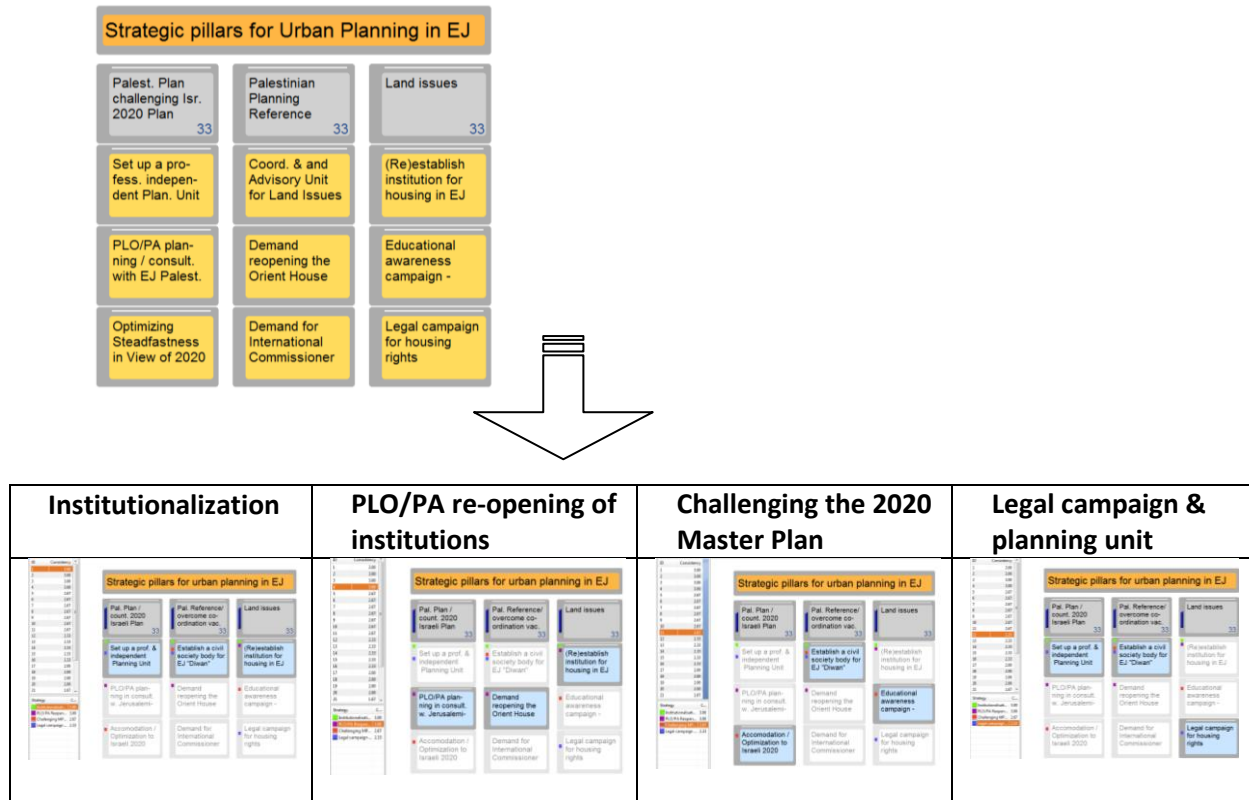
Strategic pillars for Urban Planning in EJ

| Palest. Plan challenging Isr. 2020 Plan 33 | Palestinian Planning Reference 33 | Land issues 33 |
|---|---|---|
| Set up a profess. independent Plan. Unit | Coord. & and Advisory Unit for Land Issues | (Re)establish institution for housing in EJ |
| PLO/PA planning / consult. with EJ Palest. | Demand reopening the Orient House | Educational awareness campaign - |
| Optimizing Steadfastness in View of 2020 | Demand for International Commissioner | Legal campaign for housing rights |

| Institutionalization | PLO/PA re-opening of institutions | Challenging the 2020 Master Plan | Legal campaign & planning unit |
|---|---|---|---|
| Strategic pillars for urban planning in EJ; Pal. Plan / count. 2020 Israeli Plan 33; Pal. Reference/ overcome coordination vac. 33; Land issues 33; Set up a prof. & independent Planning Unit; Establish a civil society body for EJ "Diwan"; (Re)establish institution for housing in EJ; PLO/PA planning in consult. w. Jerusalemi-; Demand reopening the Orient House; Educational awareness campaign -; Accomodation / Optimization to Israeli 2020; Demand for International Commissioner; Legal campaign for housing rights | Strategic pillars for urban planning in EJ; Pal. Plan / count. 2020 Israeli Plan 33; Pal. Reference/ overcome coordination vac. 33; Land issues 33; Set up a prof. & independent Planning Unit; Establish a civil society body for EJ "Diwan"; (Re)establish institution for housing in EJ; PLO/PA planning in consult. w. Jerusalemi-; Demand reopening the Orient House; Educational awareness campaign -; Accomodation / Optimization to Israeli 2020; Demand for International Commissioner; Legal campaign for housing rights | Strategic pillars for urban planning in EJ; Pal. Plan / count. 2020 Israeli Plan 33; Pal. Reference/ overcome coordination vac. 33; Land issues 33; Set up a prof. & independent Planning Unit; Establish a civil society body for EJ "Diwan"; (Re)establish institution for housing in EJ; PLO/PA planning in consult. w. Jerusalemi-; Demand reopening the Orient House; Educational awareness campaign -; Accomodation / Optimization to Israeli 2020; Demand for International Commissioner; Legal campaign for housing rights | Strategic pillars for urban planning in EJ; Pal. Plan / count. 2020 Israeli Plan 33; Pal. Reference/ overcome coordination vac. 33; Land issues 33; Set up a prof. & independent Planning Unit; Establish a civil society body for EJ "Diwan"; (Re)establish institution for housing in EJ; PLO/PA planning in consult. w. Jerusalemi-; Demand reopening the Orient House; Educational awareness campaign -; Accomodation / Optimization to Israeli 2020; Demand for International Commissioner; Legal campaign for housing rights |